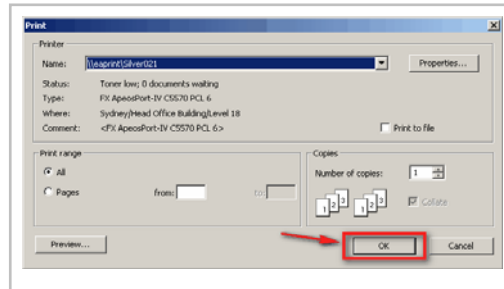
Print

Printer

Name: \\eaprint\Silver021

Properties...

Status: Toner low; 0 documents waiting

Type: FX ApeosPort-IV C5570 PCL 6

Where: Sydney/Head Office Building/Level 18

Comment: <FX ApeosPort-IV C5570 PCL 6:>

Print to file

Print range

All

Pages from: to:

Copies

Number of copies: 1

1 2 3 1 2 3

Collate

Preview...

OK

Cancel